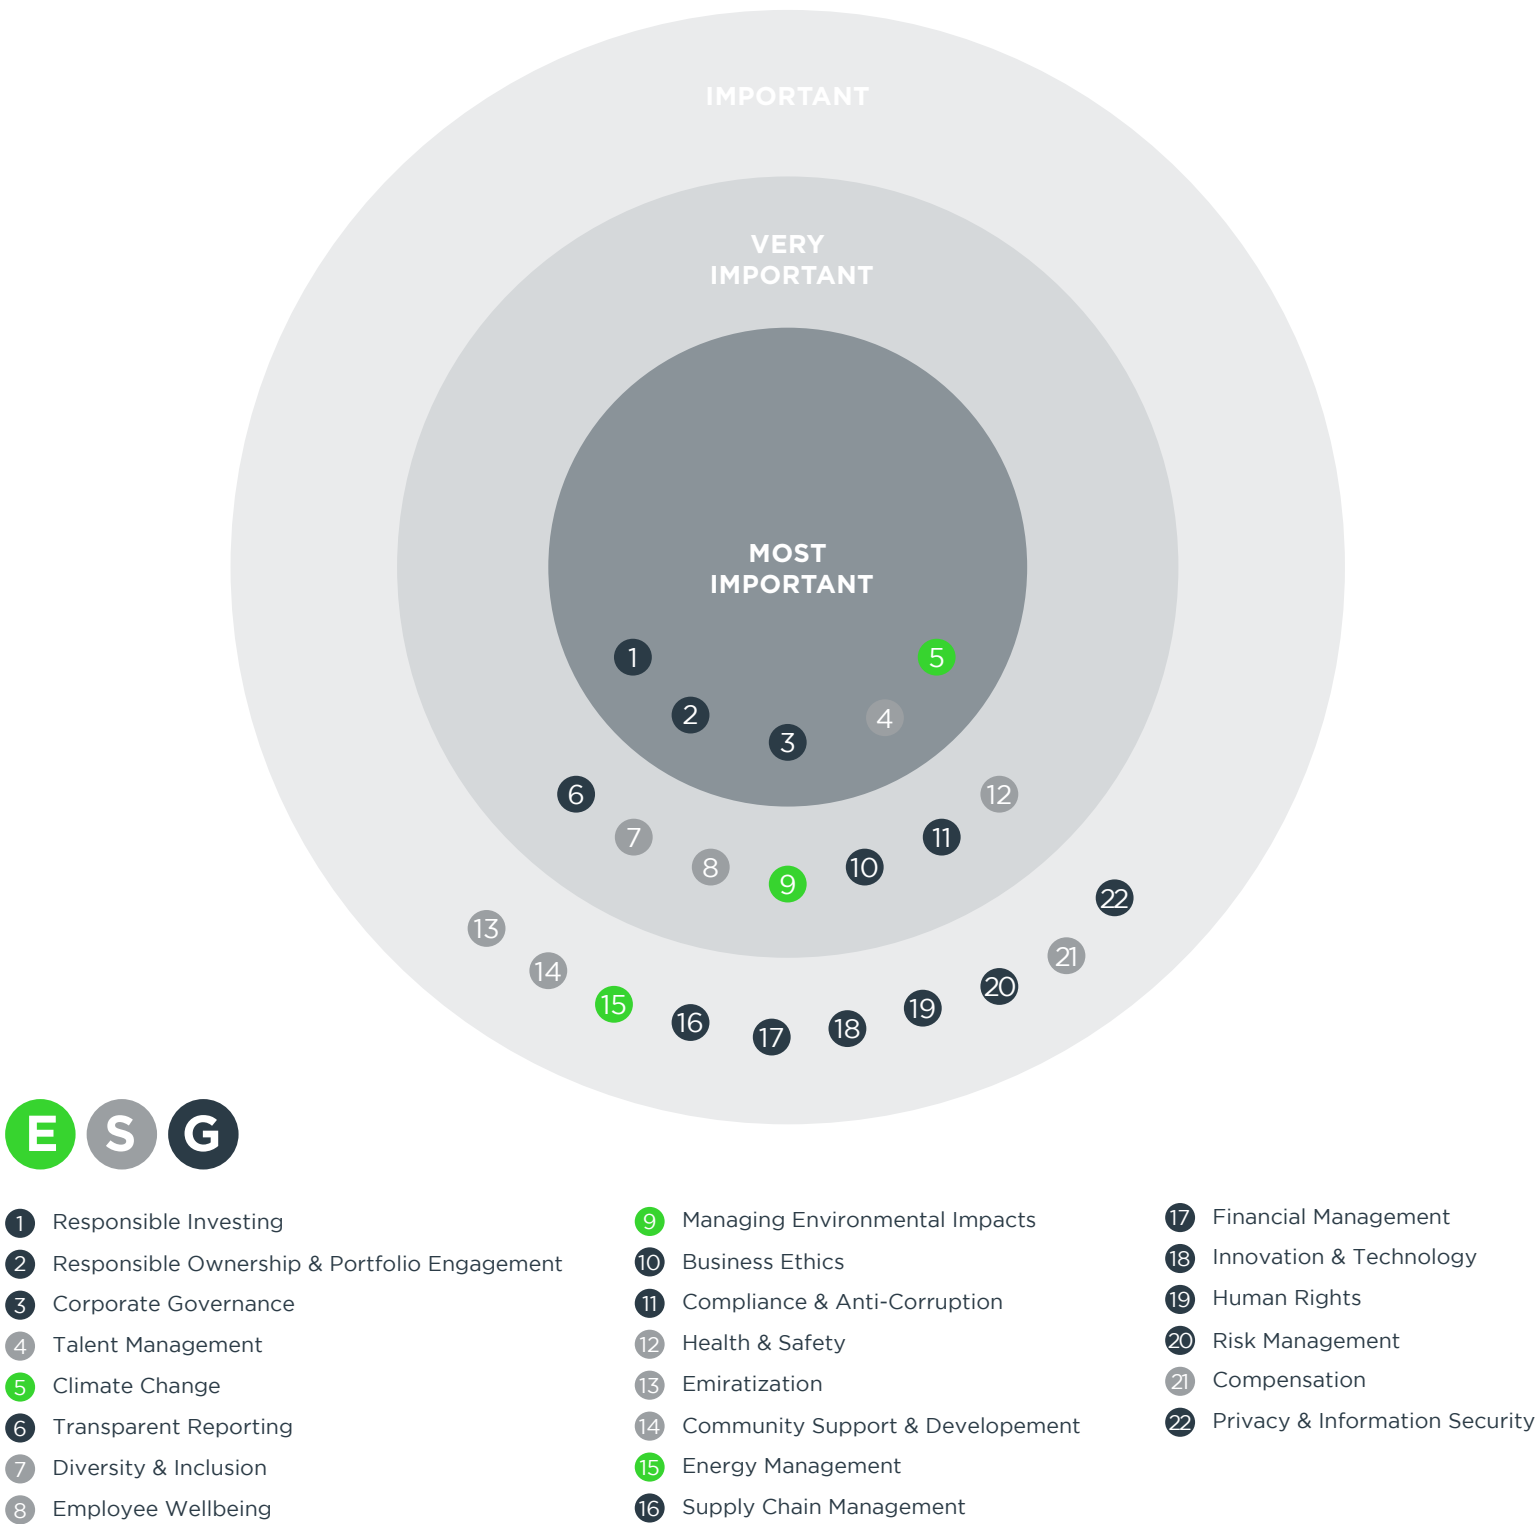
IMPORTANT

VERY IMPORTANT

MOST IMPORTANT

1 5 2 4 3 6 12 7 11 8 9 10 22 13 21 14 15 16 17 18 19 20

E S G

1 Responsible Investing
2 Responsible Ownership & Portfolio Engagement
3 Corporate Governance
4 Talent Management
5 Climate Change
6 Transparent Reporting
7 Diversity & Inclusion
8 Employee Wellbeing

9 Managing Environmental Impacts
10 Business Ethics
11 Compliance & Anti-Corruption
12 Health & Safety
13 Emiratization
14 Community Support & Developement
15 Energy Management
16 Supply Chain Management

17 Financial Management
18 Innovation & Technology
19 Human Rights
20 Risk Management
21 Compensation
22 Privacy & Information Security